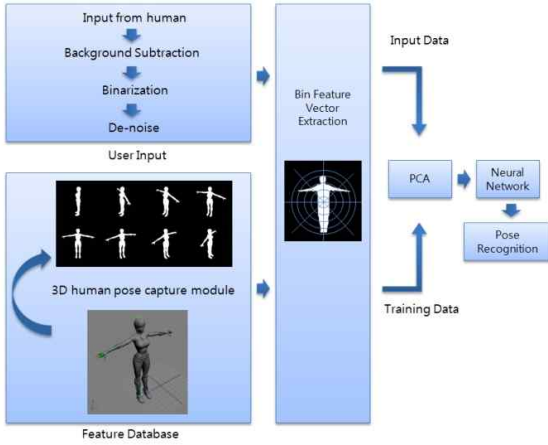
Input from human

Background Subtraction

Binarization

De-noise

User Input

Bin Feature Vector Extraction

Input Data

PCA

Neural Network

Pose Recognition

3D human pose capture module

Training Data

Feature Database